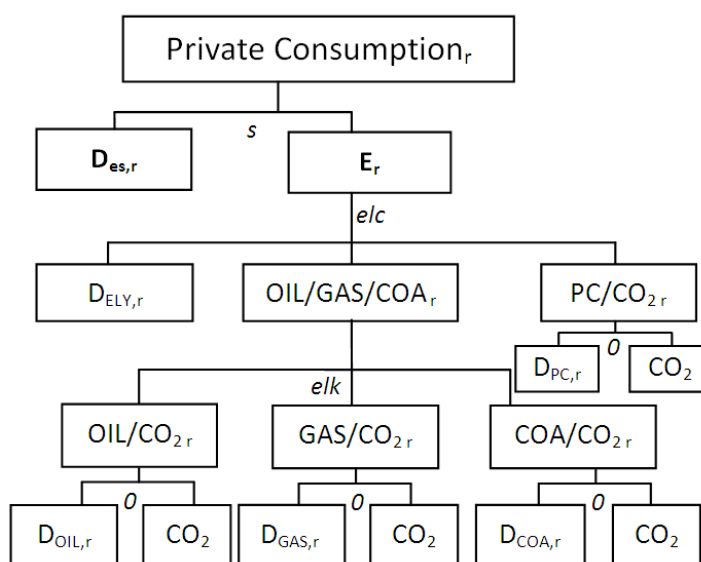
Private Consumption$_r$

$s$

$\mathbf{D_{es,r}}$

$\mathbf{E_r}$

$elc$

$D_{ELY,r}$

OIL/GAS/COA$_r$

PC/$CO_{2\,r}$

$D_{PC,r}$

0

$CO_2$

$elk$

OIL/$CO_{2\,r}$

GAS/$CO_{2\,r}$

COA/$CO_{2\,r}$

0

$D_{OIL,r}$

$CO_2$

0

$D_{GAS,r}$

$CO_2$

0

$D_{COA,r}$

$CO_2$